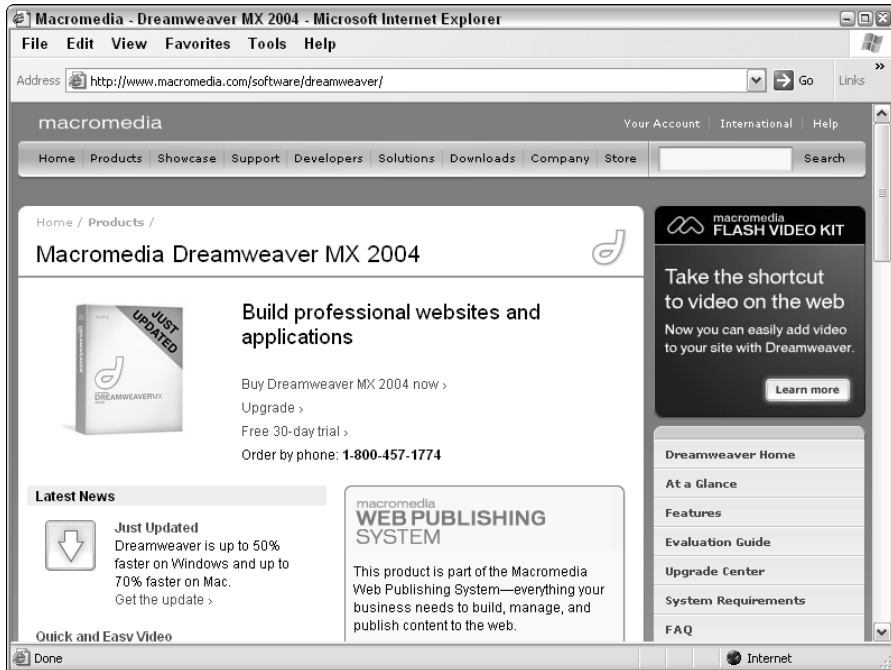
Macromedia - Dreamweaver MX 2004 - Microsoft Internet Explorer

File Edit View Favorites Tools Help

Address http://www.macromedia.com/software/dreamweaver/ Go Links

macromedia

Your Account | International | Help

Home | Products | Showcase | Support | Developers | Solutions | Downloads | Company | Store

Search

Home / Products /

Macromedia Dreamweaver MX 2004

JUST UPDATED

DREAMWEAVERMX

Build professional websites and applications

Buy Dreamweaver MX 2004 now ›

Upgrade ›

Free 30-day trial ›

Order by phone: 1-800-457-1774

macromedia FLASH VIDEO KIT

Take the shortcut to video on the web

Now you can easily add video to your site with Dreamweaver.

Learn more

Dreamweaver Home

At a Glance

Features

Evaluation Guide

Upgrade Center

System Requirements

FAQ

Latest News

Just Updated

Dreamweaver is up to 50% faster on Windows and up to 70% faster on Mac.

Get the update ›

Quick and Easy Video

macromedia WEB PUBLISHING SYSTEM

This product is part of the Macromedia Web Publishing System—everything your business needs to build, manage, and publish content to the web.

Done

Internet